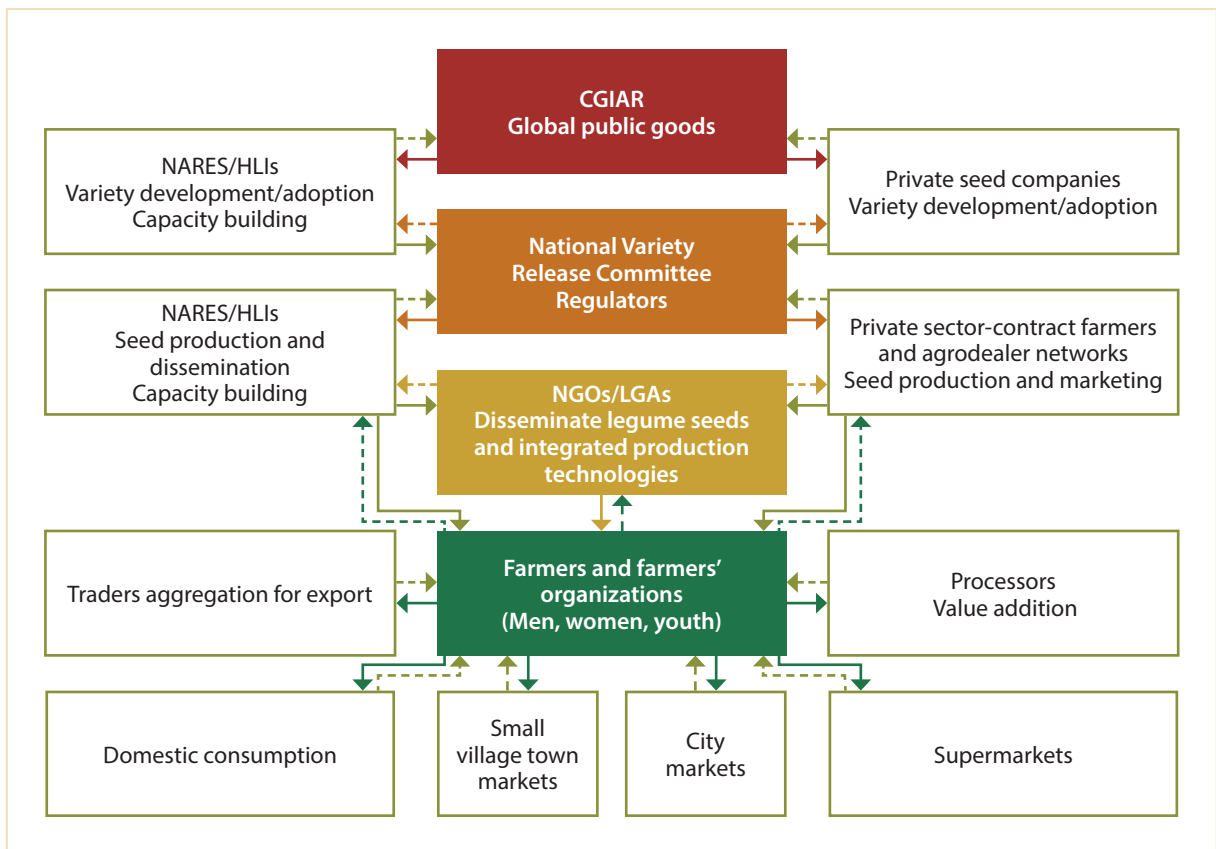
CGIAR
Global public goods

NARES/HLIs
Variety development/adoption
Capacity building

Private seed companies
Variety development/adoption

National Variety
Release Committee
Regulators

NARES/HLIs
Seed production and dissemination
Capacity building

Private sector-contract farmers
and agrodealer networks
Seed production and marketing

NGOs/LGAs
Disseminate legume seeds
and integrated production
technologies

Traders aggregation for export

Farmers and farmers' organizations
(Men, women, youth)

Processors
Value addition

Domestic consumption

Small
village town
markets

City
markets

Supermarkets